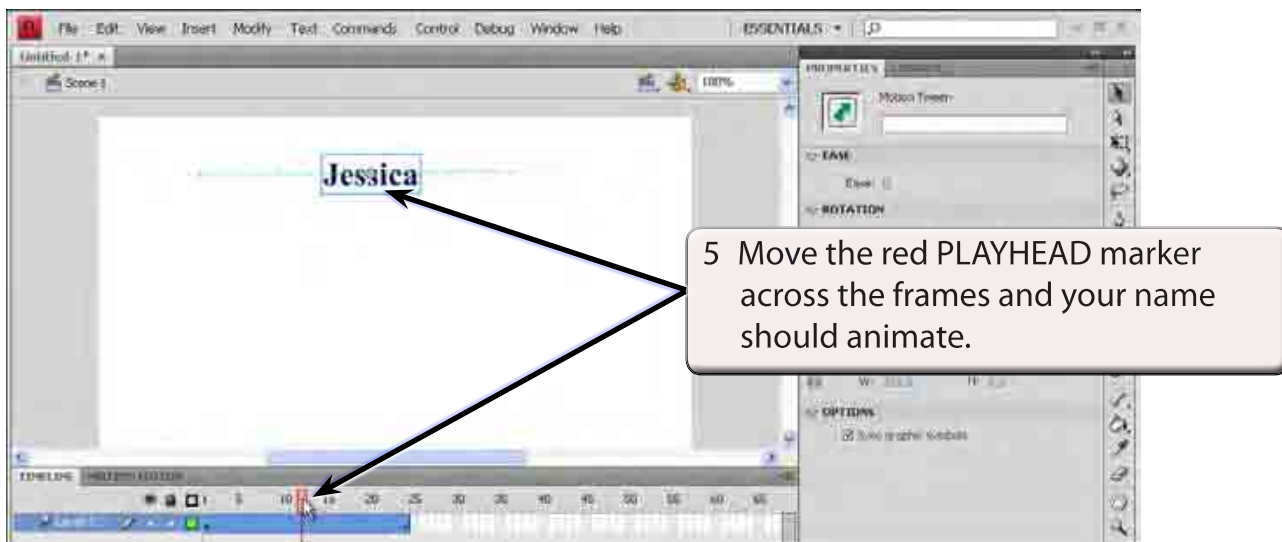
File Edit View Insert Modify Text Commands Control Debug Window Help

ESSENTIALS

Untitled-1* ×

Scene 1

100%

PROPERTIES

Motion Tween

EASE

Ease:

ROTATION

Jessica

5 Move the red PLAYHEAD marker across the frames and your name should animate.

W:

H:

OPTIONS

Sync graphic symbols

TIMELINE

1 5 10 15 20 25 30 35 40 45 50 55 60 65